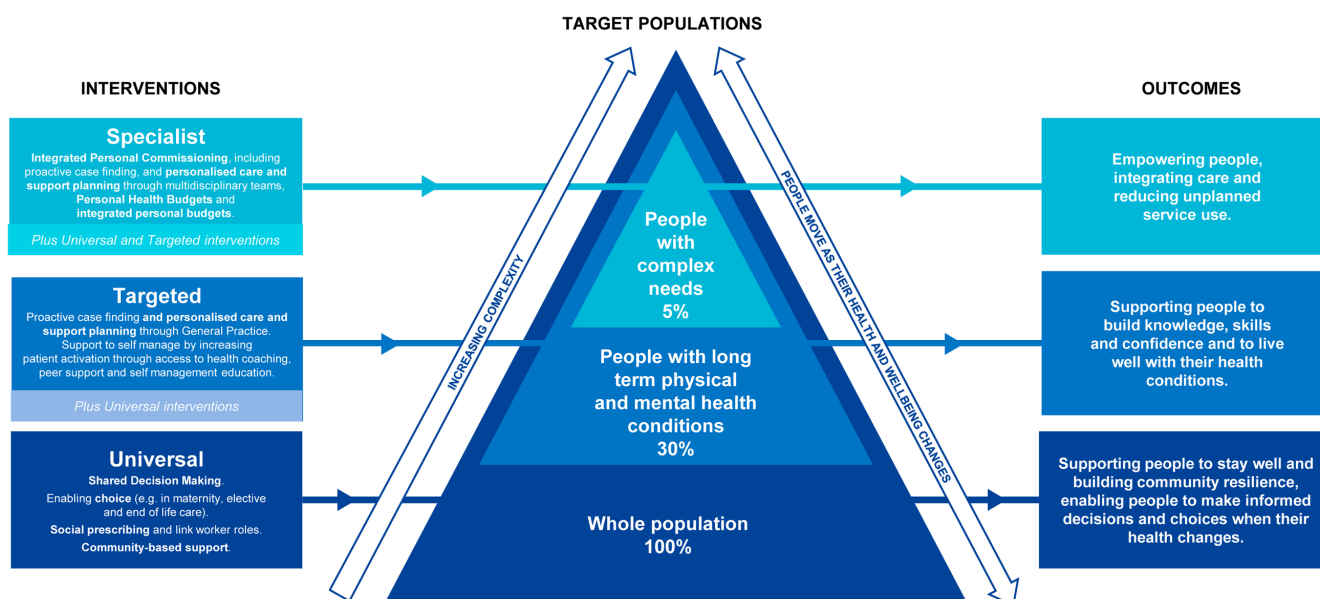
TARGET POPULATIONS

INTERVENTIONS

Specialist

Integrated Personal Commissioning, including proactive case finding, and personalised care and support planning through multidisciplinary teams, Personal Health Budgets and integrated personal budgets.

Plus Universal and Targeted interventions

Targeted

Proactive case finding and personalised care and support planning through General Practice. Support to self manage by increasing patient activation through access to health coaching, peer support and self management education.

Plus Universal interventions

Universal

Shared Decision Making.

Enabling choice (e.g. in maternity, elective and end of life care).

Social prescribing and link worker roles.

Community-based support.

INCREASING COMPLEXITY

People with complex needs 5%

People with long term physical and mental health conditions 30%

Whole population 100%

PEOPLE MOVE AS THEIR HEALTH AND WELLBEING CHANGES

OUTCOMES

Empowering people, integrating care and reducing unplanned service use.

Supporting people to build knowledge, skills and confidence and to live well with their health conditions.

Supporting people to stay well and building community resilience, enabling people to make informed decisions and choices when their health changes.